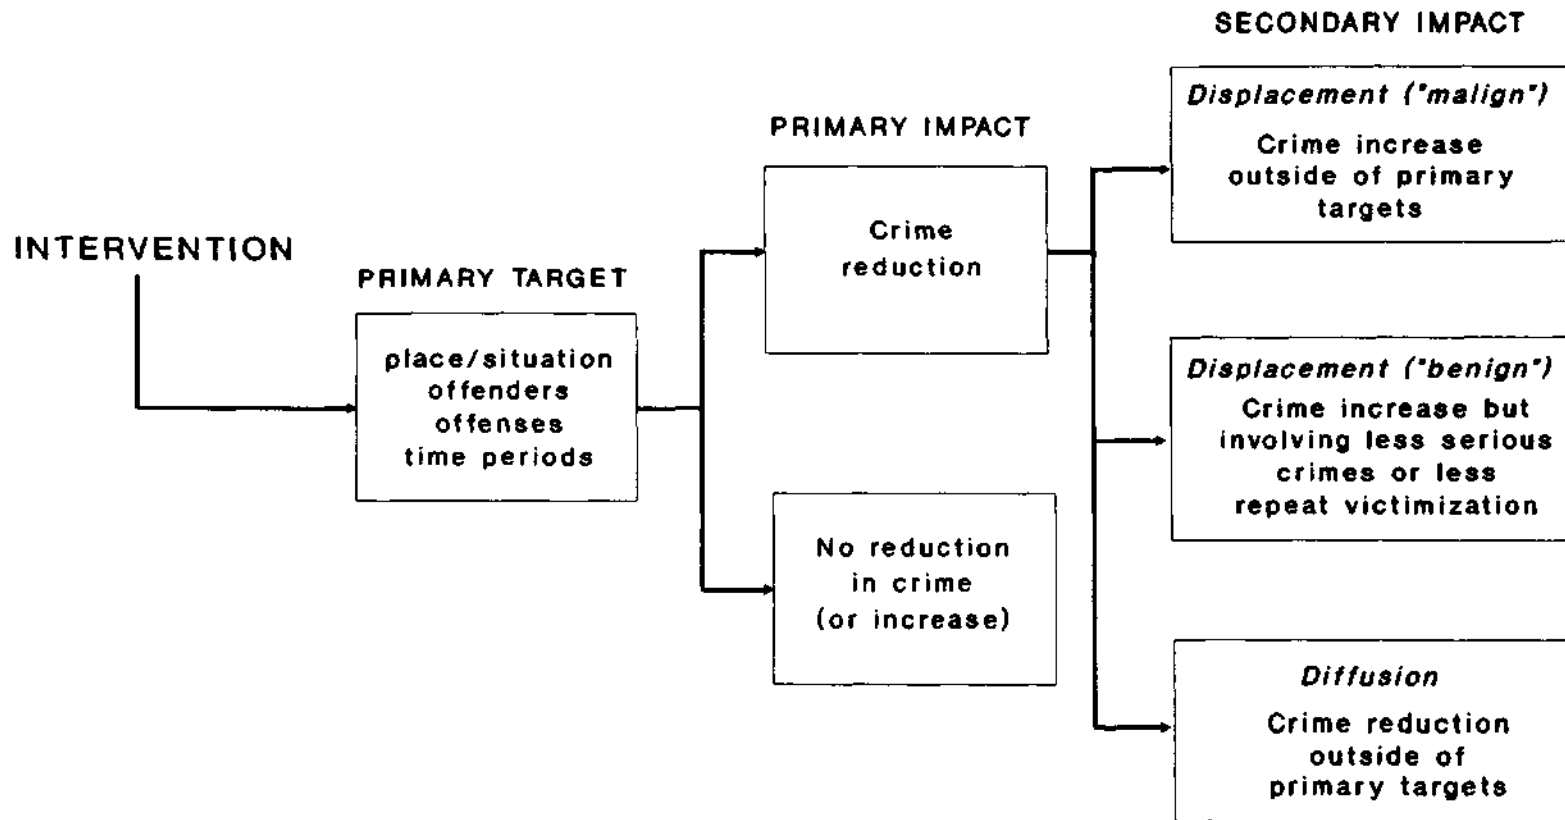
SECONDARY IMPACT

INTERVENTION

PRIMARY TARGET

place/situation
offenders
offenses
time periods

PRIMARY IMPACT

Crime reduction

No reduction in crime (or increase)

*Displacement ("malign")*
Crime increase outside of primary targets

*Displacement ("benign")*
Crime increase but involving less serious crimes or less repeat victimization

*Diffusion*
Crime reduction outside of primary targets